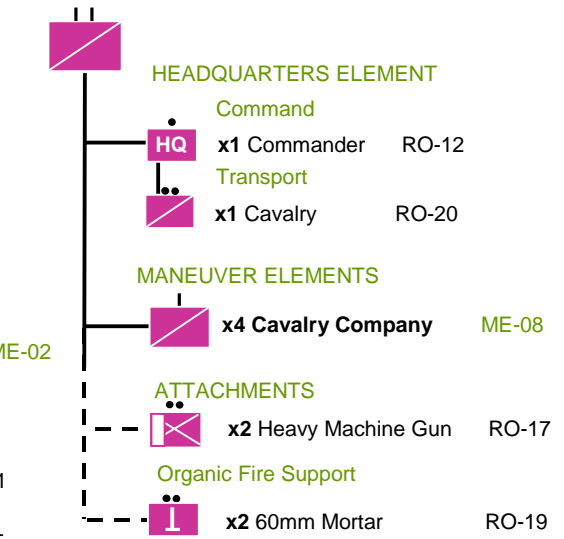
HEADQUARTERS ELEMENT

Command

HQ **x1** Commander RO-12

Transport

**x1** Cavalry RO-20

MANEUVER ELEMENTS

**x4 Cavalry Company** ME-08

ME-02

ATTACHMENTS

**x2** Heavy Machine Gun RO-17

Organic Fire Support

**x2** 60mm Mortar RO-19